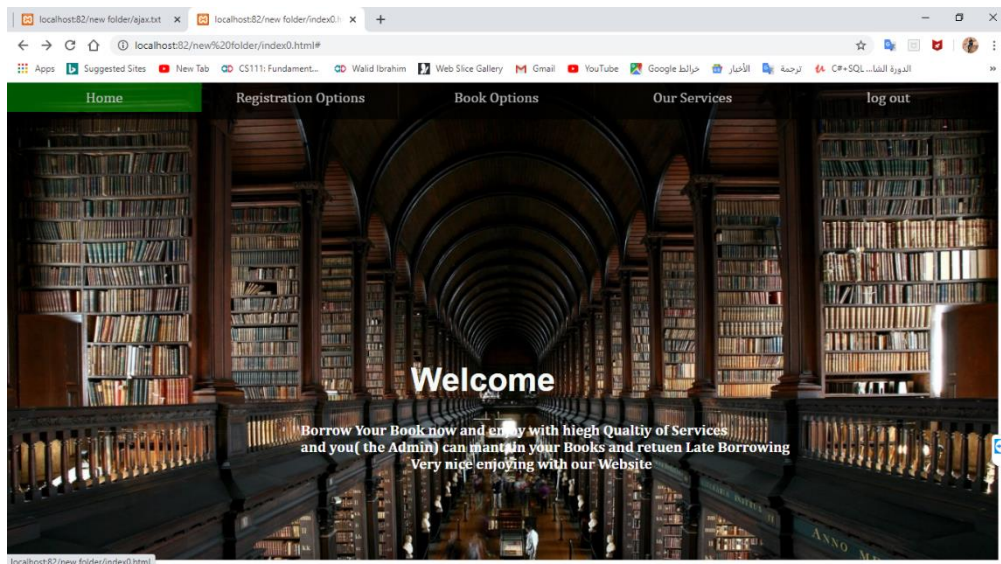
localhost:82/new folder/ajax.txt ×
localhost:82/new folder/index0.h ×
+

localhost:82/new%20folder/index0.html#

Apps Suggested Sites New Tab CS111: Fundament... Walid Ibrahim Web Slice Gallery Gmail YouTube Google خرائط الأخبار ترجمة C#+SQL ...الدورة الشا

Home Registration Options Book Options Our Services log out

Welcome

Borrow Your Book now and enjoy with hiegh Qualtiy of Services
and you( the Admin) can mantain your Books and retuen Late Borrowing
Very nice enjoying with our Website

ANNO

localhost:82/new folder/index0.html